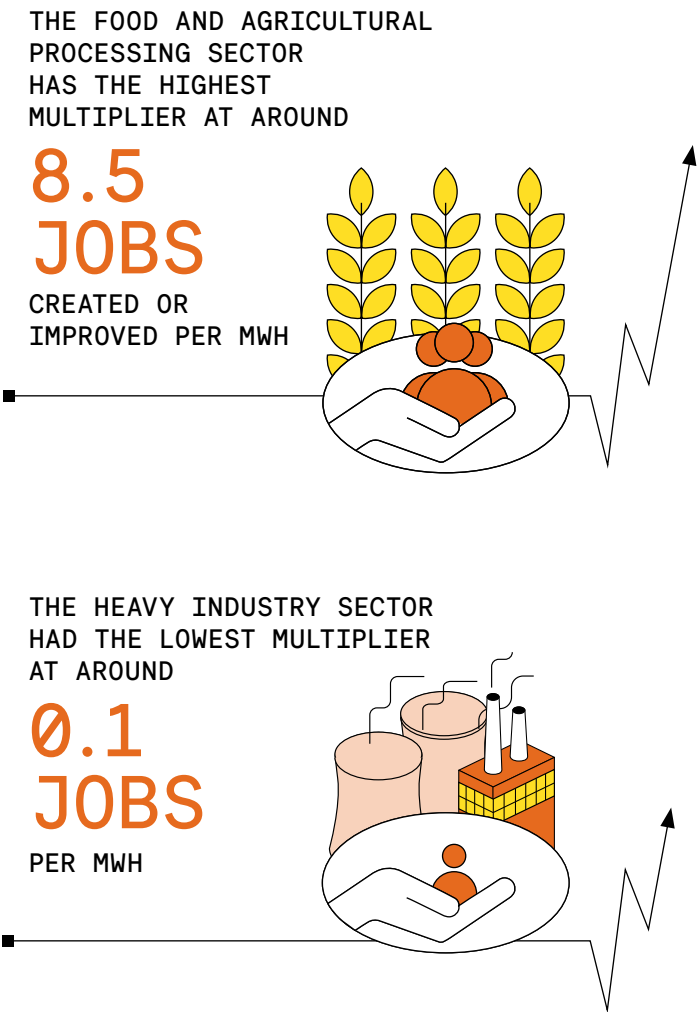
THE FOOD AND AGRICULTURAL PROCESSING SECTOR HAS THE HIGHEST MULTIPLIER AT AROUND

8.5 JOBS

CREATED OR IMPROVED PER MWH

THE HEAVY INDUSTRY SECTOR HAD THE LOWEST MULTIPLIER AT AROUND

0.1 JOBS

PER MWH